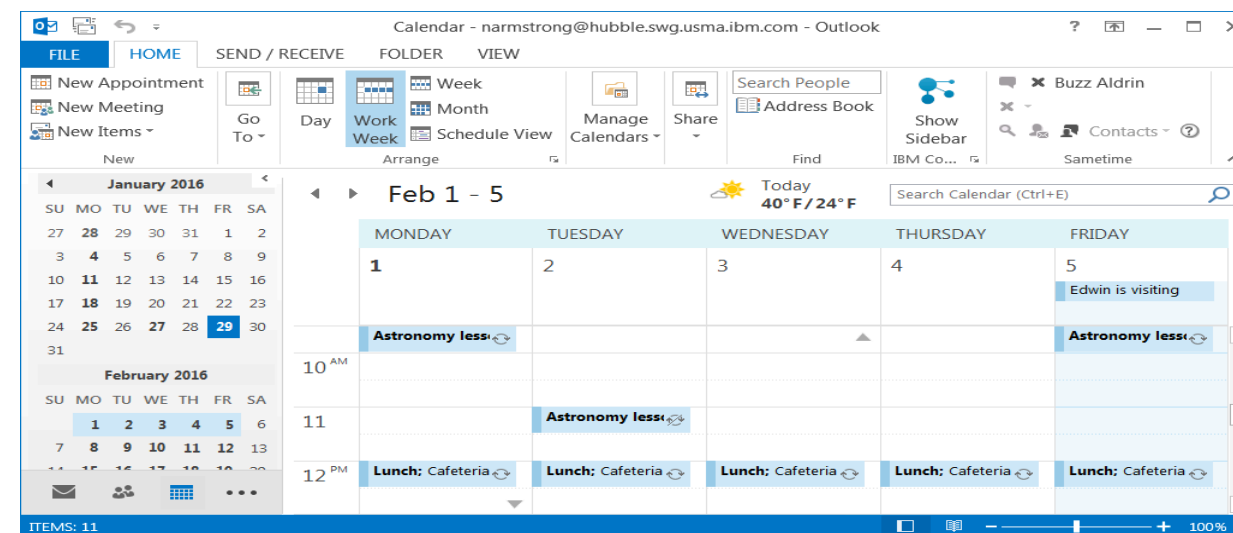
Calendar - narmstrong@hubble.swg.usma.ibm.com - Outlook

FILE HOME SEND / RECEIVE FOLDER VIEW

New Appointment
New Meeting
New Items
New

Go To

Day
Work Week
Week
Month
Schedule View
Arrange

Manage Calendars

Share

Search People
Address Book
Find

Show Sidebar
IBM Co...

Buzz Aldrin
Contacts
Sametime

January 2016

| SU | MO | TU | WE | TH | FR | SA |
|---|---|---|---|---|---|---|
| 27 | 28 | 29 | 30 | 31 | 1 | 2 |
| 3 | 4 | 5 | 6 | 7 | 8 | 9 |
| 10 | 11 | 12 | 13 | 14 | 15 | 16 |
| 17 | 18 | 19 | 20 | 21 | 22 | 23 |
| 24 | 25 | 26 | 27 | 28 | 29 | 30 |
| 31 | | | | | | |

February 2016

| SU | MO | TU | WE | TH | FR | SA |
|---|---|---|---|---|---|---|
| | 1 | 2 | 3 | 4 | 5 | 6 |
| 7 | 8 | 9 | 10 | 11 | 12 | 13 |

Feb 1 - 5

Today
40°F/24°F

Search Calendar (Ctrl+E)

| | MONDAY | TUESDAY | WEDNESDAY | THURSDAY | FRIDAY |
|---|---|---|---|---|---|
| | 1 | 2 | 3 | 4 | 5 |
| | | | | | Edwin is visiting |
| | Astronomy less | | | | Astronomy less |
| 10 AM | | | | | |
| 11 | | Astronomy less | | | |
| 12 PM | Lunch; Cafeteria | Lunch; Cafeteria | Lunch; Cafeteria | Lunch; Cafeteria | Lunch; Cafeteria |

ITEMS: 11

100%